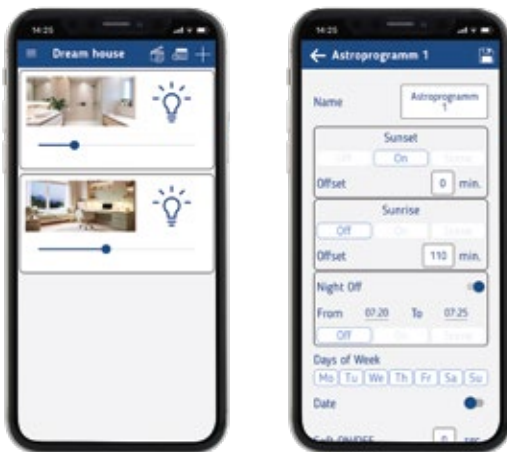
14:25

Dream house

14:25

Astroprogramm 1

Name

Astroprogramm 1

Sunset

Off

On

Scene

Offset

0

min.

Sunrise

Off

On

Scene

Offset

110

min.

Night Off

From

07:20

To

07:25

Off

On

Scene

Days of Week

Mo

Tu

We

Th

Fr

Sa

Su

Date

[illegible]